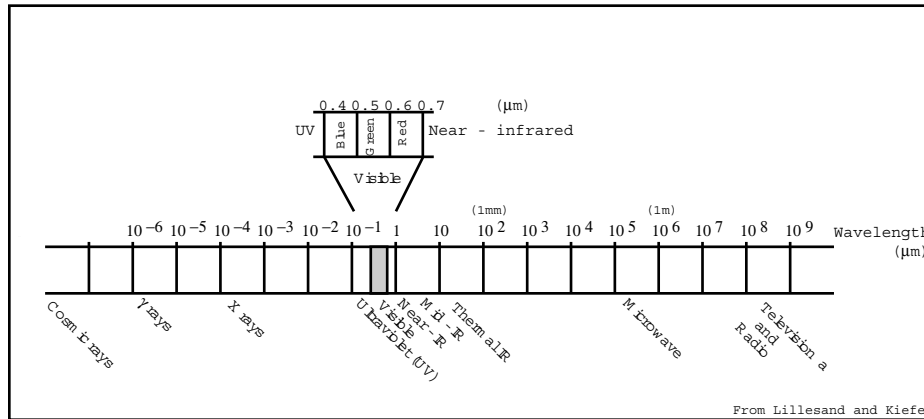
0.4 0.5 0.6 0.7 (μm)

UV Blue Green Red Near - infrared

Visible

$10^{-6}$ $10^{-5}$ $10^{-4}$ $10^{-3}$ $10^{-2}$ $10^{-1}$ 1 10 (1mm) $10^{2}$ $10^{3}$ $10^{4}$ $10^{5}$ (1m) $10^{6}$ $10^{7}$ $10^{8}$ $10^{9}$ Wavelength (μm)

Cosmic rays

γ rays

X rays

Ultraviolet (UV)

Visible

Near - IR

Mid - IR

Thermal IR

Microwave

Television and Radio

From Lillesand and Kiefe